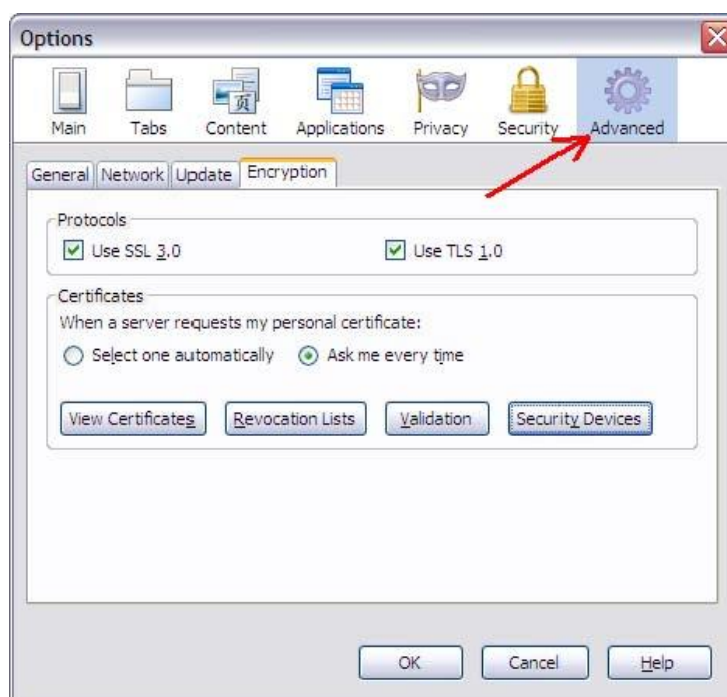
Options

Main Tabs Content Applications Privacy Security Advanced

General Network Update Encryption

Protocols

Use SSL 3.0

Use TLS 1.0

Certificates

When a server requests my personal certificate:

Select one automatically

Ask me every time

View Certificates

Revocation Lists

Validation

Security Devices

OK

Cancel

Help